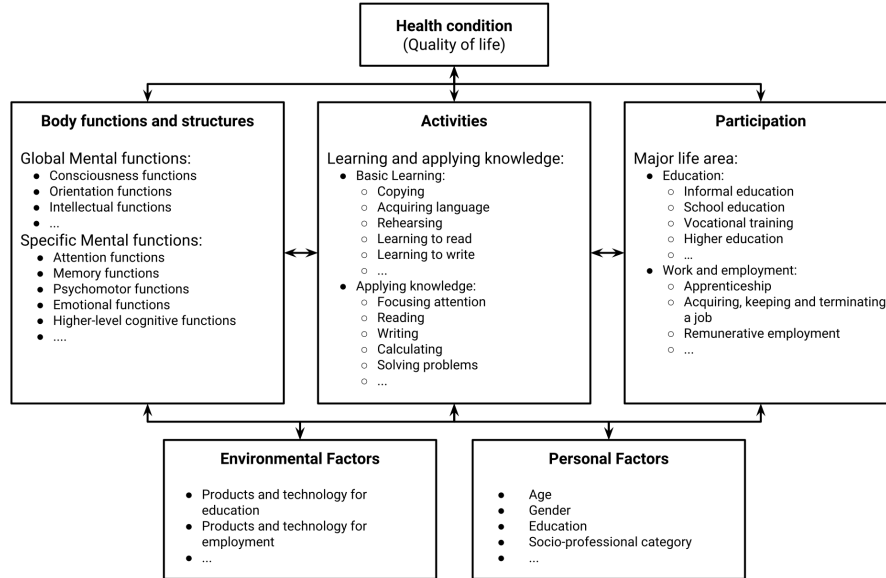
**Health condition**
(Quality of life)

**Body functions and structures**

Global Mental functions:
- Consciousness functions
- Orientation functions
- Intellectual functions
- ...

Specific Mental functions:
- Attention functions
- Memory functions
- Psychomotor functions
- Emotional functions
- Higher-level cognitive functions
- ....

**Activities**

Learning and applying knowledge:
- Basic Learning:
  - Copying
  - Acquiring language
  - Rehearsing
  - Learning to read
  - Learning to write
  - ...
- Applying knowledge:
  - Focusing attention
  - Reading
  - Writing
  - Calculating
  - Solving problems
  - ...

**Participation**

Major life area:
- Education:
  - Informal education
  - School education
  - Vocational training
  - Higher education
  - ...
- Work and employment:
  - Apprenticeship
  - Acquiring, keeping and terminating a job
  - Remunerative employment
  - ...

**Environmental Factors**

- Products and technology for education
- Products and technology for employment
- ...

**Personal Factors**

- Age
- Gender
- Education
- Socio-professional category
- ...